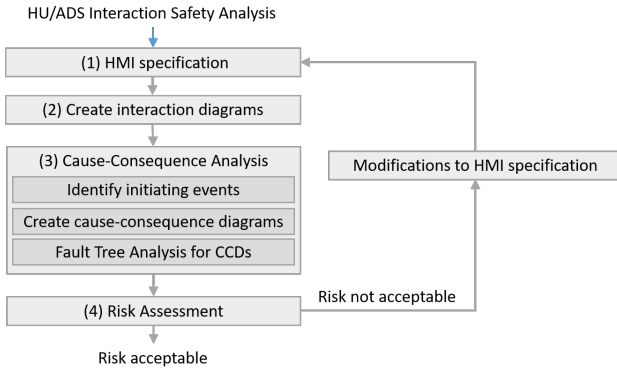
HU/ADS Interaction Safety Analysis

(1) HMI specification

(2) Create interaction diagrams

(3) Cause-Consequence Analysis

Identify initiating events

Create cause-consequence diagrams

Fault Tree Analysis for CCDs

Modifications to HMI specification

(4) Risk Assessment

Risk not acceptable

Risk acceptable